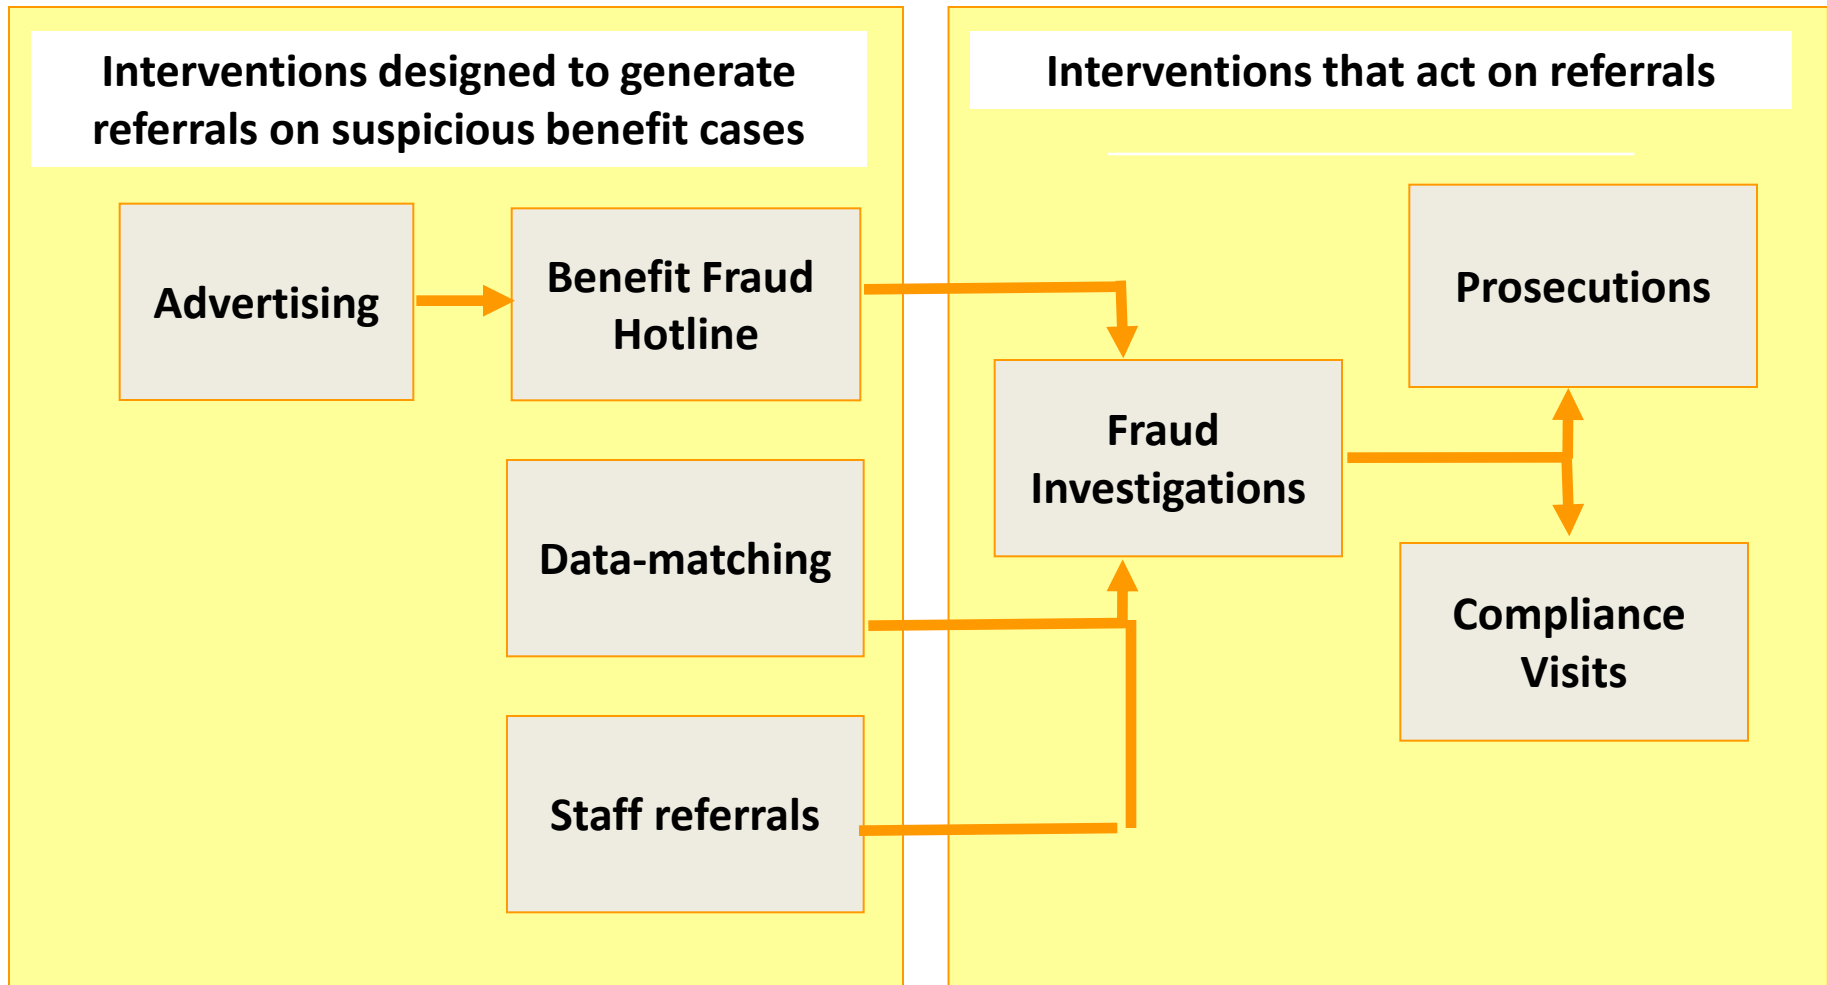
Interventions designed to generate referrals on suspicious benefit cases

Advertising

Benefit Fraud Hotline

Data-matching

Staff referrals

Interventions that act on referrals

Fraud Investigations

Prosecutions

Compliance Visits